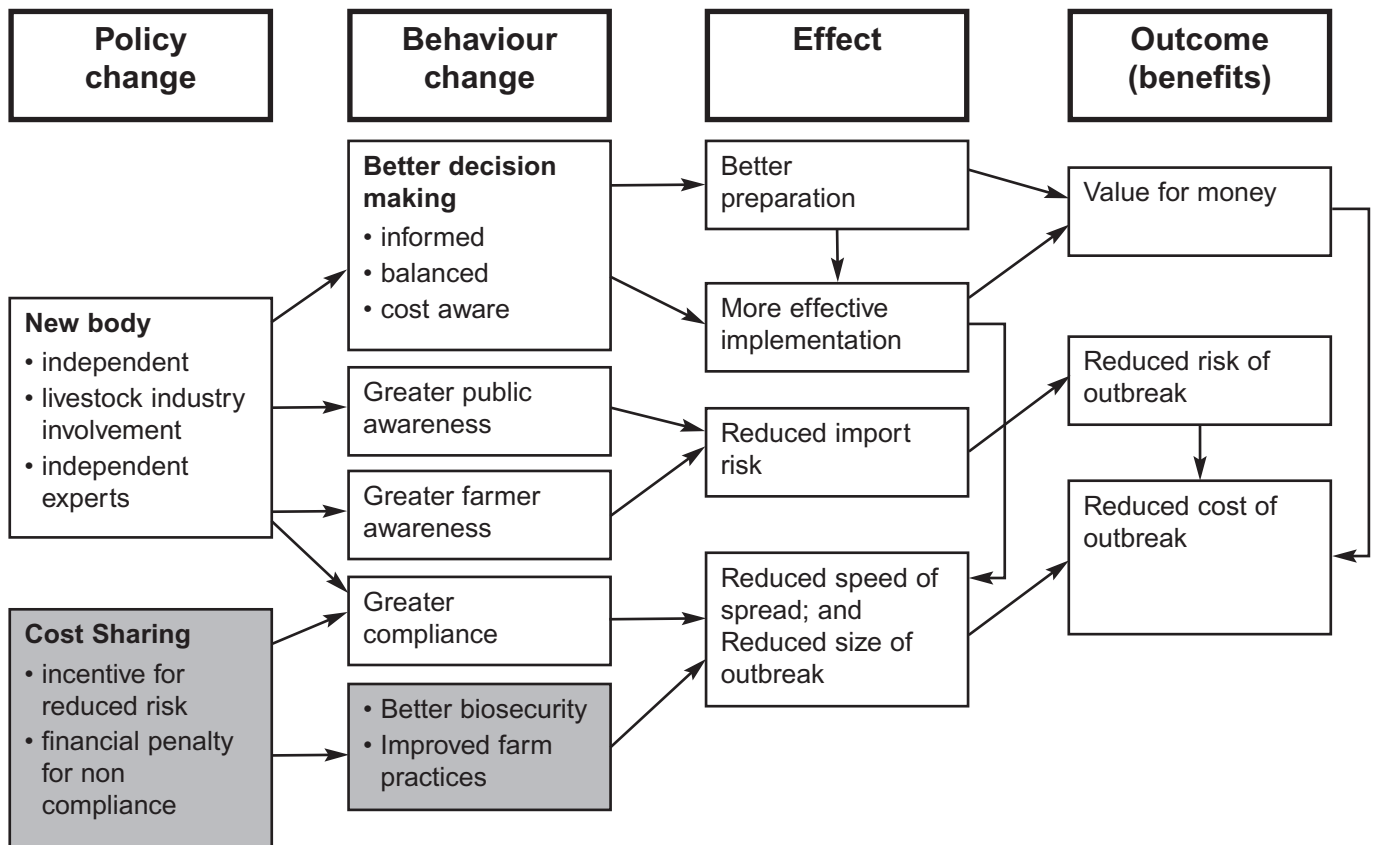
Policy change

Behaviour change

Effect

Outcome (benefits)

New body
• independent
• livestock industry involvement
• independent experts

Cost Sharing
• incentive for reduced risk
• financial penalty for non compliance

Better decision making
• informed
• balanced
• cost aware

Greater public awareness

Greater farmer awareness

Greater compliance

• Better biosecurity
• Improved farm practices

Better preparation

More effective implementation

Reduced import risk

Reduced speed of spread; and Reduced size of outbreak

Value for money

Reduced risk of outbreak

Reduced cost of outbreak